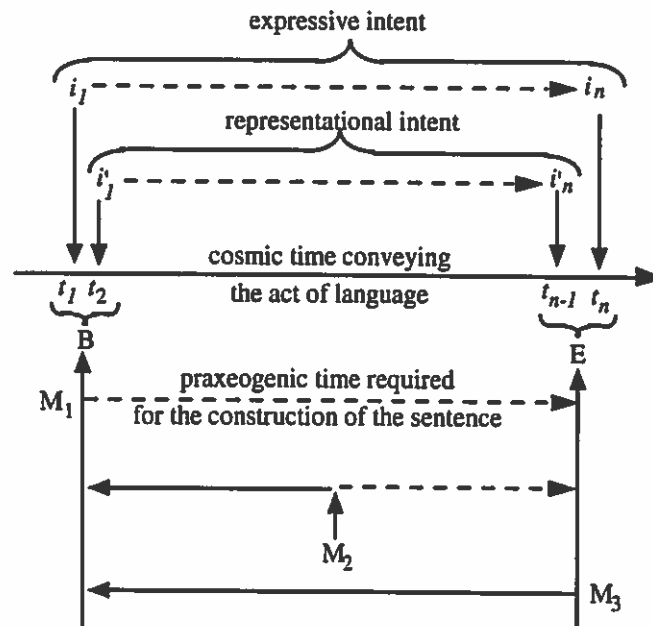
expressive intent

$i_1$

$i_n$

representational intent

$i'_1$

$i'_n$

cosmic time conveying

the act of language

$t_1$ $t_2$

$t_{n-1}$ $t_n$

B

E

$M_1$

praxeogenic time required for the construction of the sentence

$M_2$

$M_3$